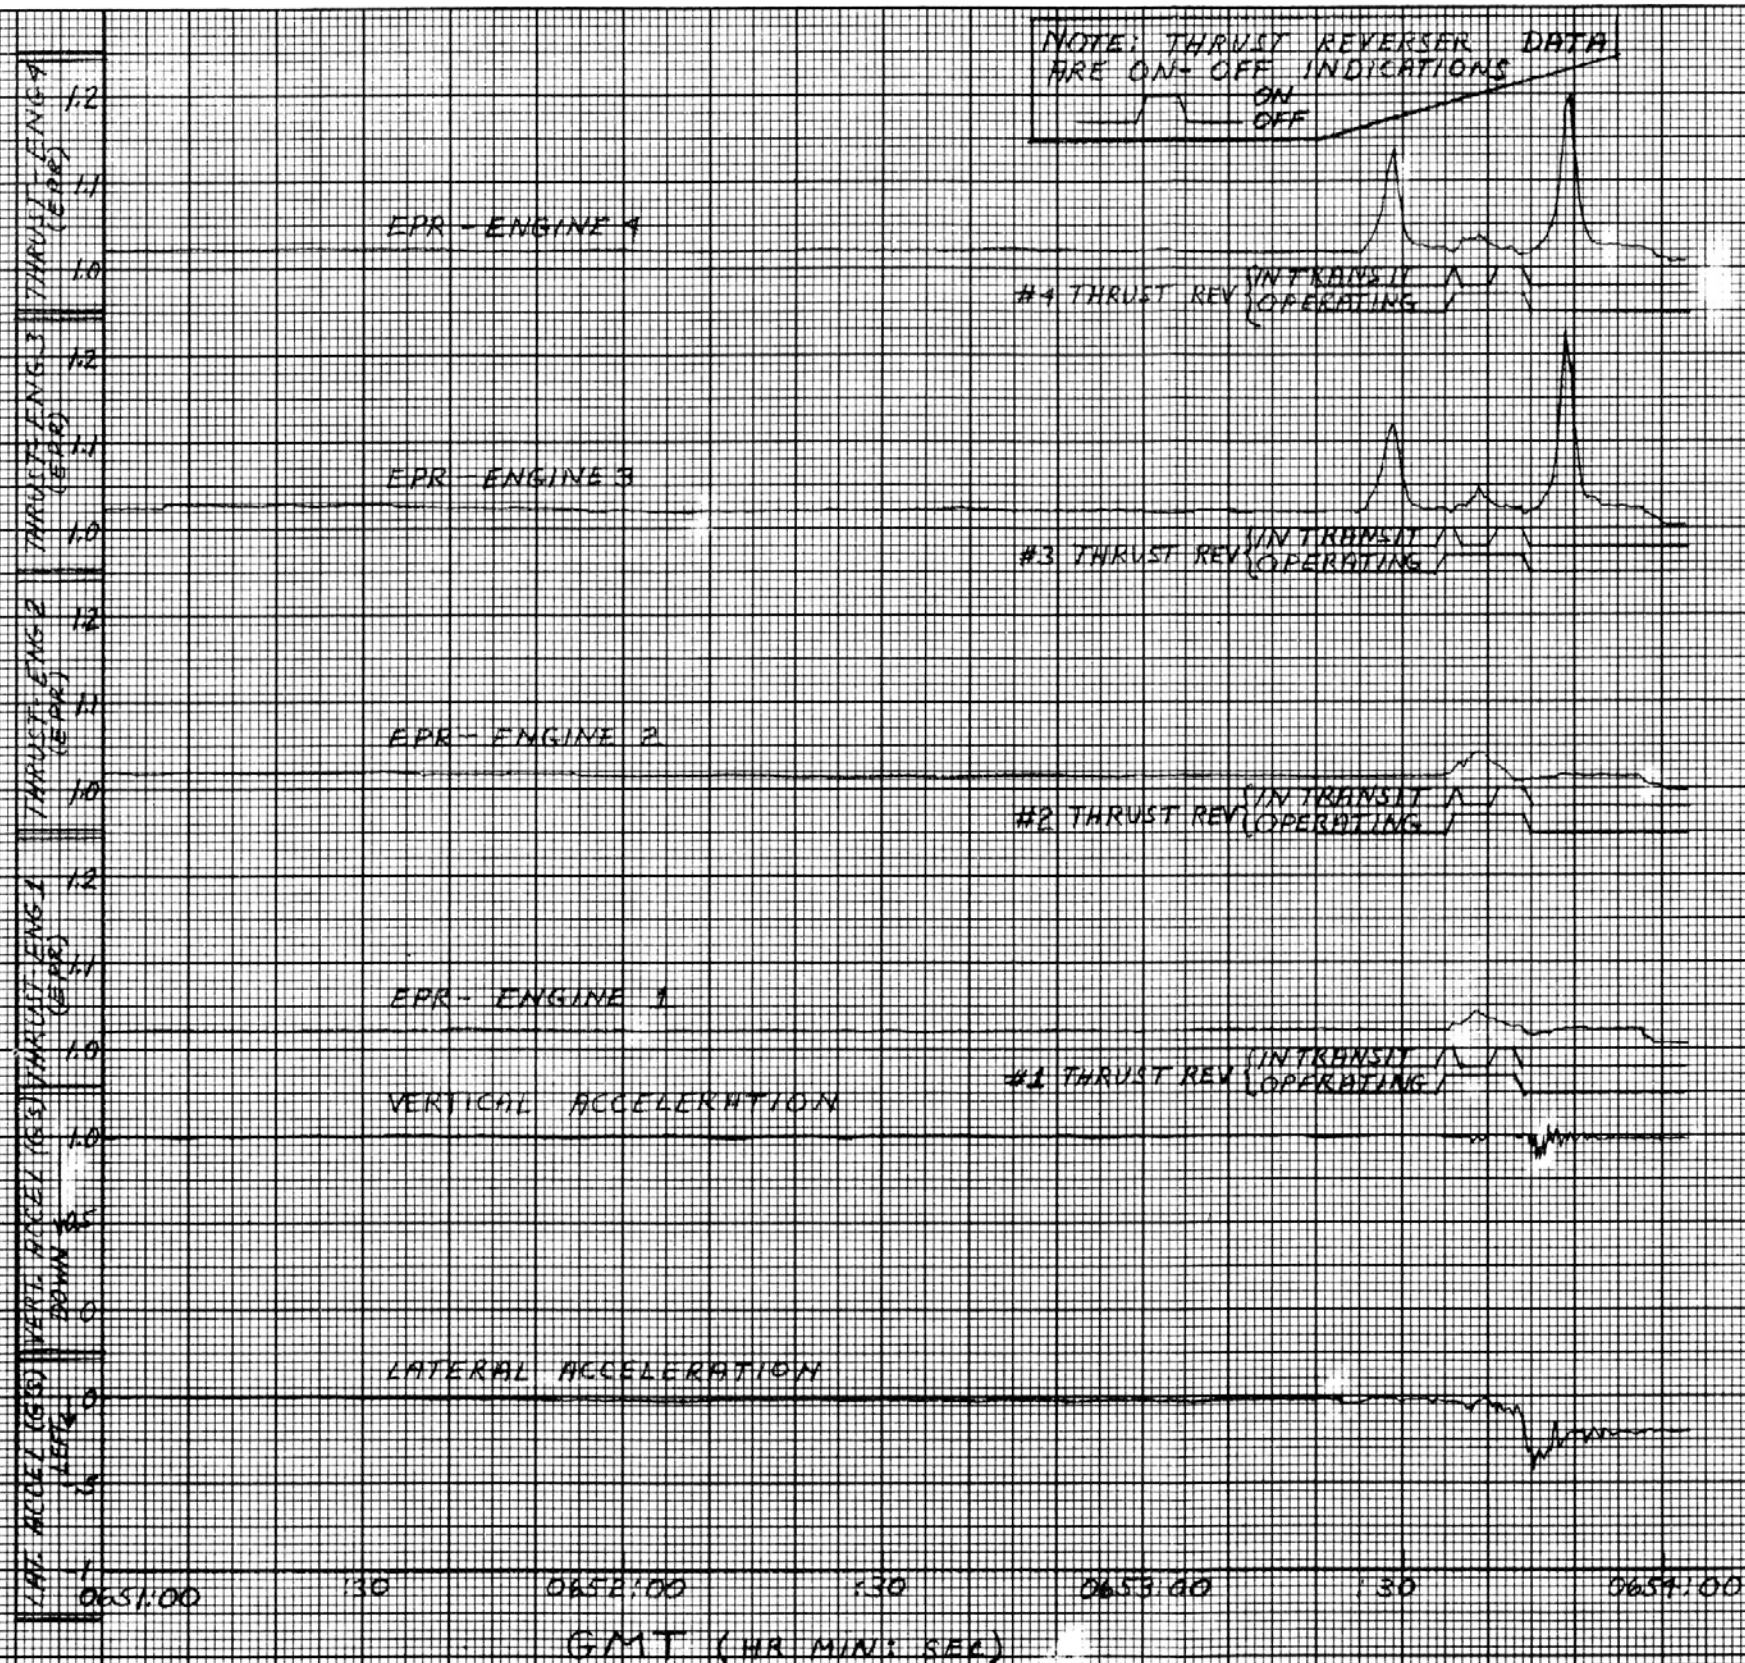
NOTE: THRUST REVERSER DATA ARE ON-OFF INDICATIONS
ON
OFF

THRUST-ENG 4 (EPR)
1.2
1.1
1.0
EPR - ENGINE 4
#4 THRUST REV {IN TRANSIT
OPERATING

THRUST-ENG 3 (EPR)
1.2
1.1
1.0
EPR - ENGINE 3
#3 THRUST REV {IN TRANSIT
OPERATING

THRUST-ENG 2 (EPR)
1.2
1.1
1.0
EPR - ENGINE 2
#2 THRUST REV {IN TRANSIT
OPERATING

THRUST-ENG 1 (EPR)
1.2
1.1
1.0
EPR - ENGINE 1
#1 THRUST REV {IN TRANSIT
OPERATING

VERT. ACCEL (G'S) DOWN
1.0
0.5
0
VERTICAL ACCELERATION

LAT. ACCEL (G'S) LEFT
0
.5
1
LATERAL ACCELERATION

0651:00 :30 0652:00 :30 0653:00 :30 0654:00
GMT (HR MIN: SEC)